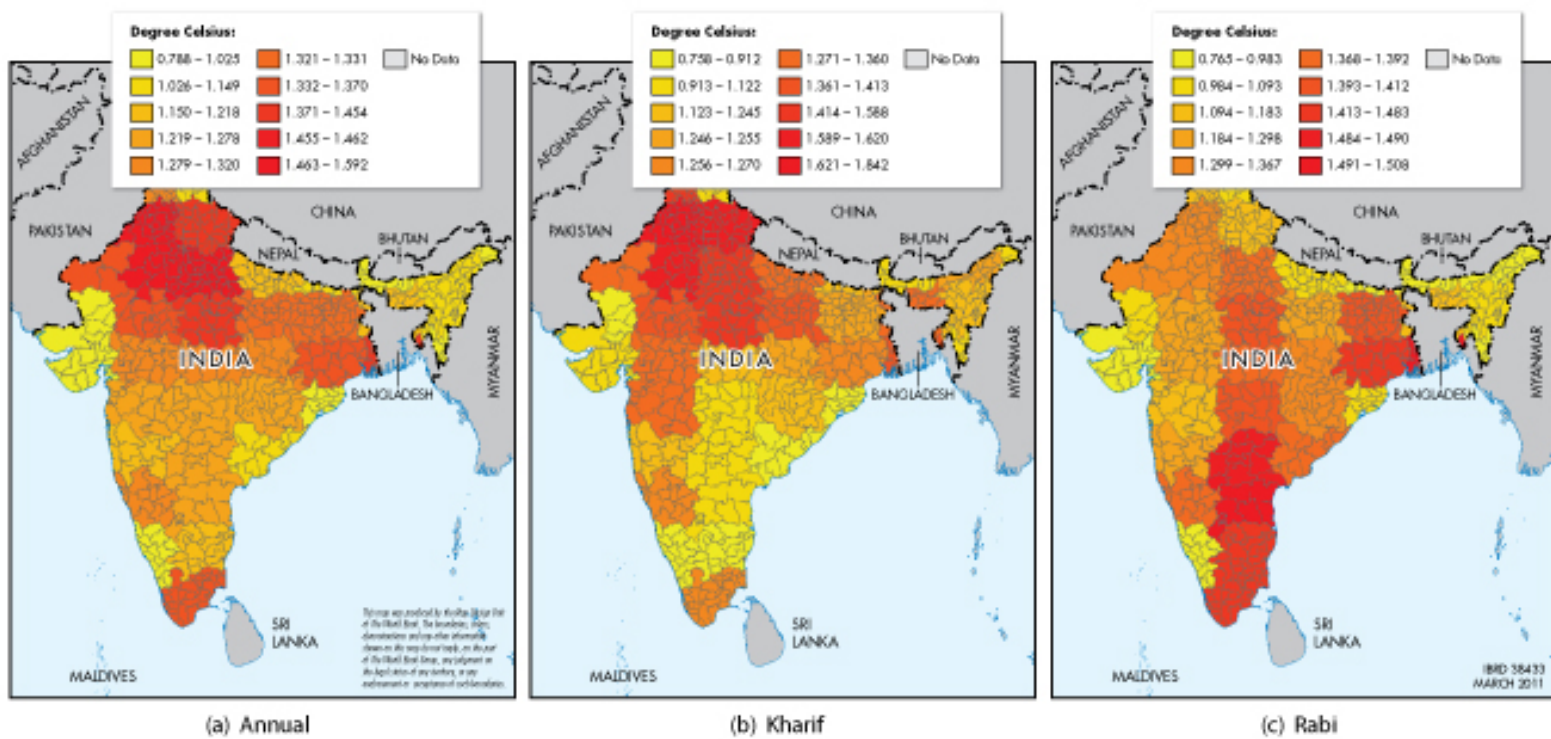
Degree Celsius:

0.788 – 1.025
1.026 – 1.149
1.150 – 1.218
1.219 – 1.278
1.279 – 1.320
1.321 – 1.331
1.332 – 1.370
1.371 – 1.454
1.455 – 1.462
1.463 – 1.592
No Data

AFGHANISTAN
PAKISTAN
CHINA
NEPAL
BHUTAN
INDIA
BANGLADESH
MYANMAR
SRI LANKA
MALDIVES

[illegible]

(a) Annual

Degree Celsius:

0.758 – 0.912
0.913 – 1.122
1.123 – 1.245
1.246 – 1.255
1.256 – 1.270
1.271 – 1.360
1.361 – 1.413
1.414 – 1.588
1.589 – 1.620
1.621 – 1.842
No Data

AFGHANISTAN
PAKISTAN
CHINA
NEPAL
BHUTAN
INDIA
BANGLADESH
MYANMAR
SRI LANKA
MALDIVES

(b) Kharif

Degree Celsius:

0.765 – 0.983
0.984 – 1.093
1.094 – 1.183
1.184 – 1.298
1.299 – 1.367
1.368 – 1.392
1.393 – 1.412
1.413 – 1.483
1.484 – 1.490
1.491 – 1.508
No Data

AFGHANISTAN
PAKISTAN
CHINA
NEPAL
BHUTAN
INDIA
BANGLADESH
MYANMAR
SRI LANKA
MALDIVES

IBRD 38433
MARCH 2011

(c) Rabi